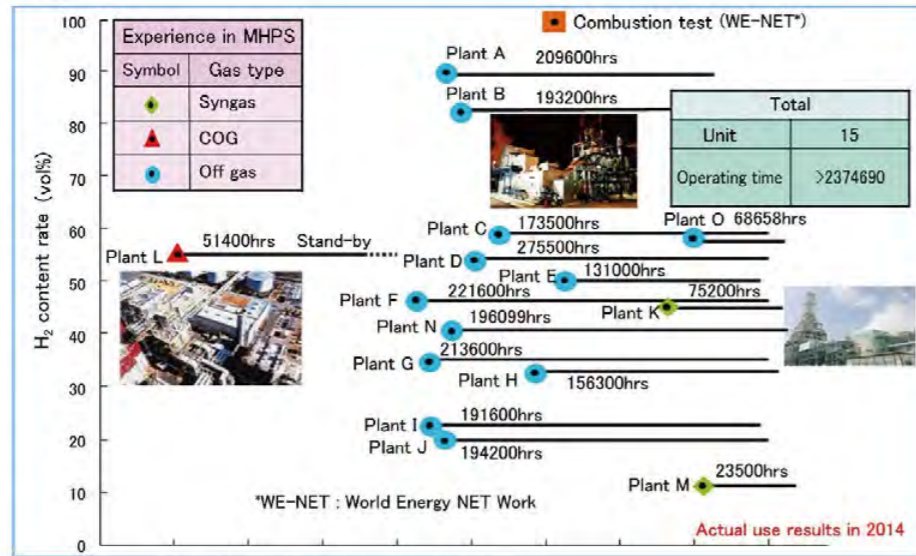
Combustion test (WE-NET*)

| Experience in MHPS | |
|---|---|
| Symbol | Gas type |
| | Syngas |
| | COG |
| | Off gas |

| Total | |
|---|---|
| Unit | 15 |
| Operating time | >2374690 |

$H_2$ content rate (vol%)

100
90
80
70
60
50
40
30
20
10
0

Plant A 209600hrs
Plant B 193200hrs
Plant C 173500hrs
Plant O 68658hrs
Plant L 51400hrs Stand-by
275500hrs
Plant D
Plant E 131000hrs
Plant F 221600hrs
75200hrs
Plant K
Plant N 196099hrs
Plant G 213600hrs
Plant H 156300hrs
Plant I 191600hrs
Plant J 194200hrs
Plant M 23500hrs

*WE-NET : World Energy NET Work

Actual use results in 2014